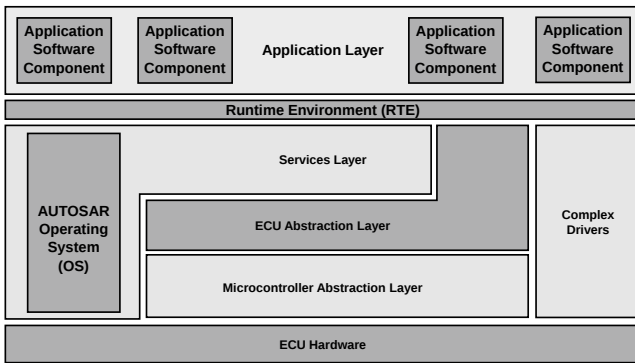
Application Software Component

Application Software Component

Application Layer

Application Software Component

Application Software Component

Runtime Environment (RTE)

AUTOSAR Operating System (OS)

Services Layer

ECU Abstraction Layer

Microcontroller Abstraction Layer

Complex Drivers

ECU Hardware